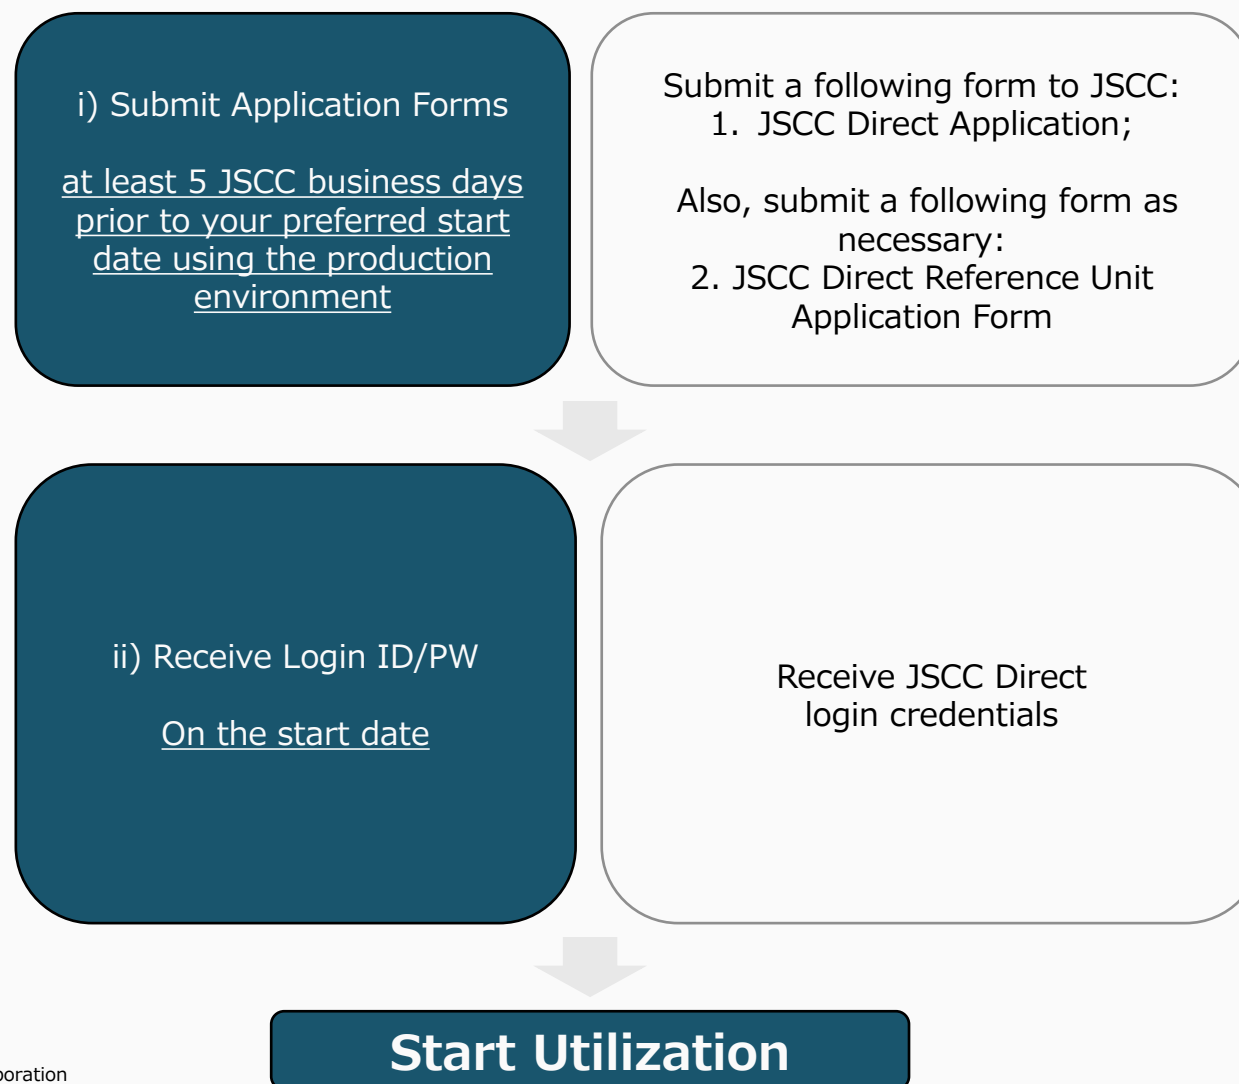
i) Submit Application Forms

at least 5 JSCC business days prior to your preferred start date using the production environment

Submit a following form to JSCC:
1. JSCC Direct Application;

Also, submit a following form as necessary:
2. JSCC Direct Reference Unit Application Form

ii) Receive Login ID/PW

On the start date

Receive JSCC Direct login credentials

Start Utilization

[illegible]poration